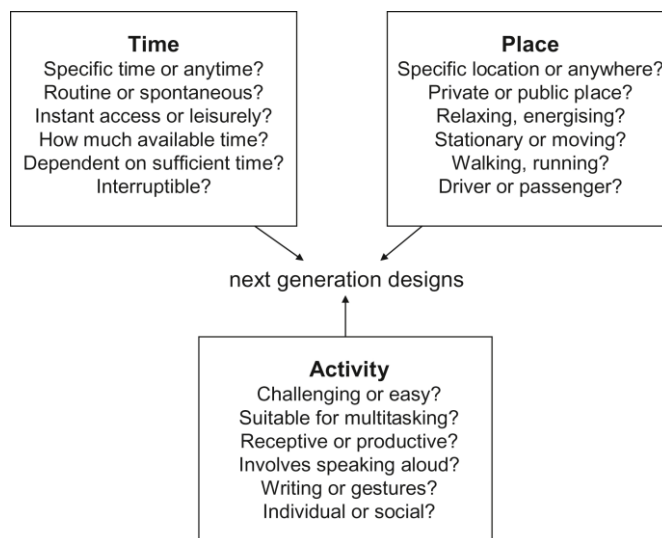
Time
Specific time or anytime?
Routine or spontaneous?
Instant access or leisurely?
How much available time?
Dependent on sufficient time?
Interruptible?

Place
Specific location or anywhere?
Private or public place?
Relaxing, energising?
Stationary or moving?
Walking, running?
Driver or passenger?

next generation designs

Activity
Challenging or easy?
Suitable for multitasking?
Receptive or productive?
Involves speaking aloud?
Writing or gestures?
Individual or social?